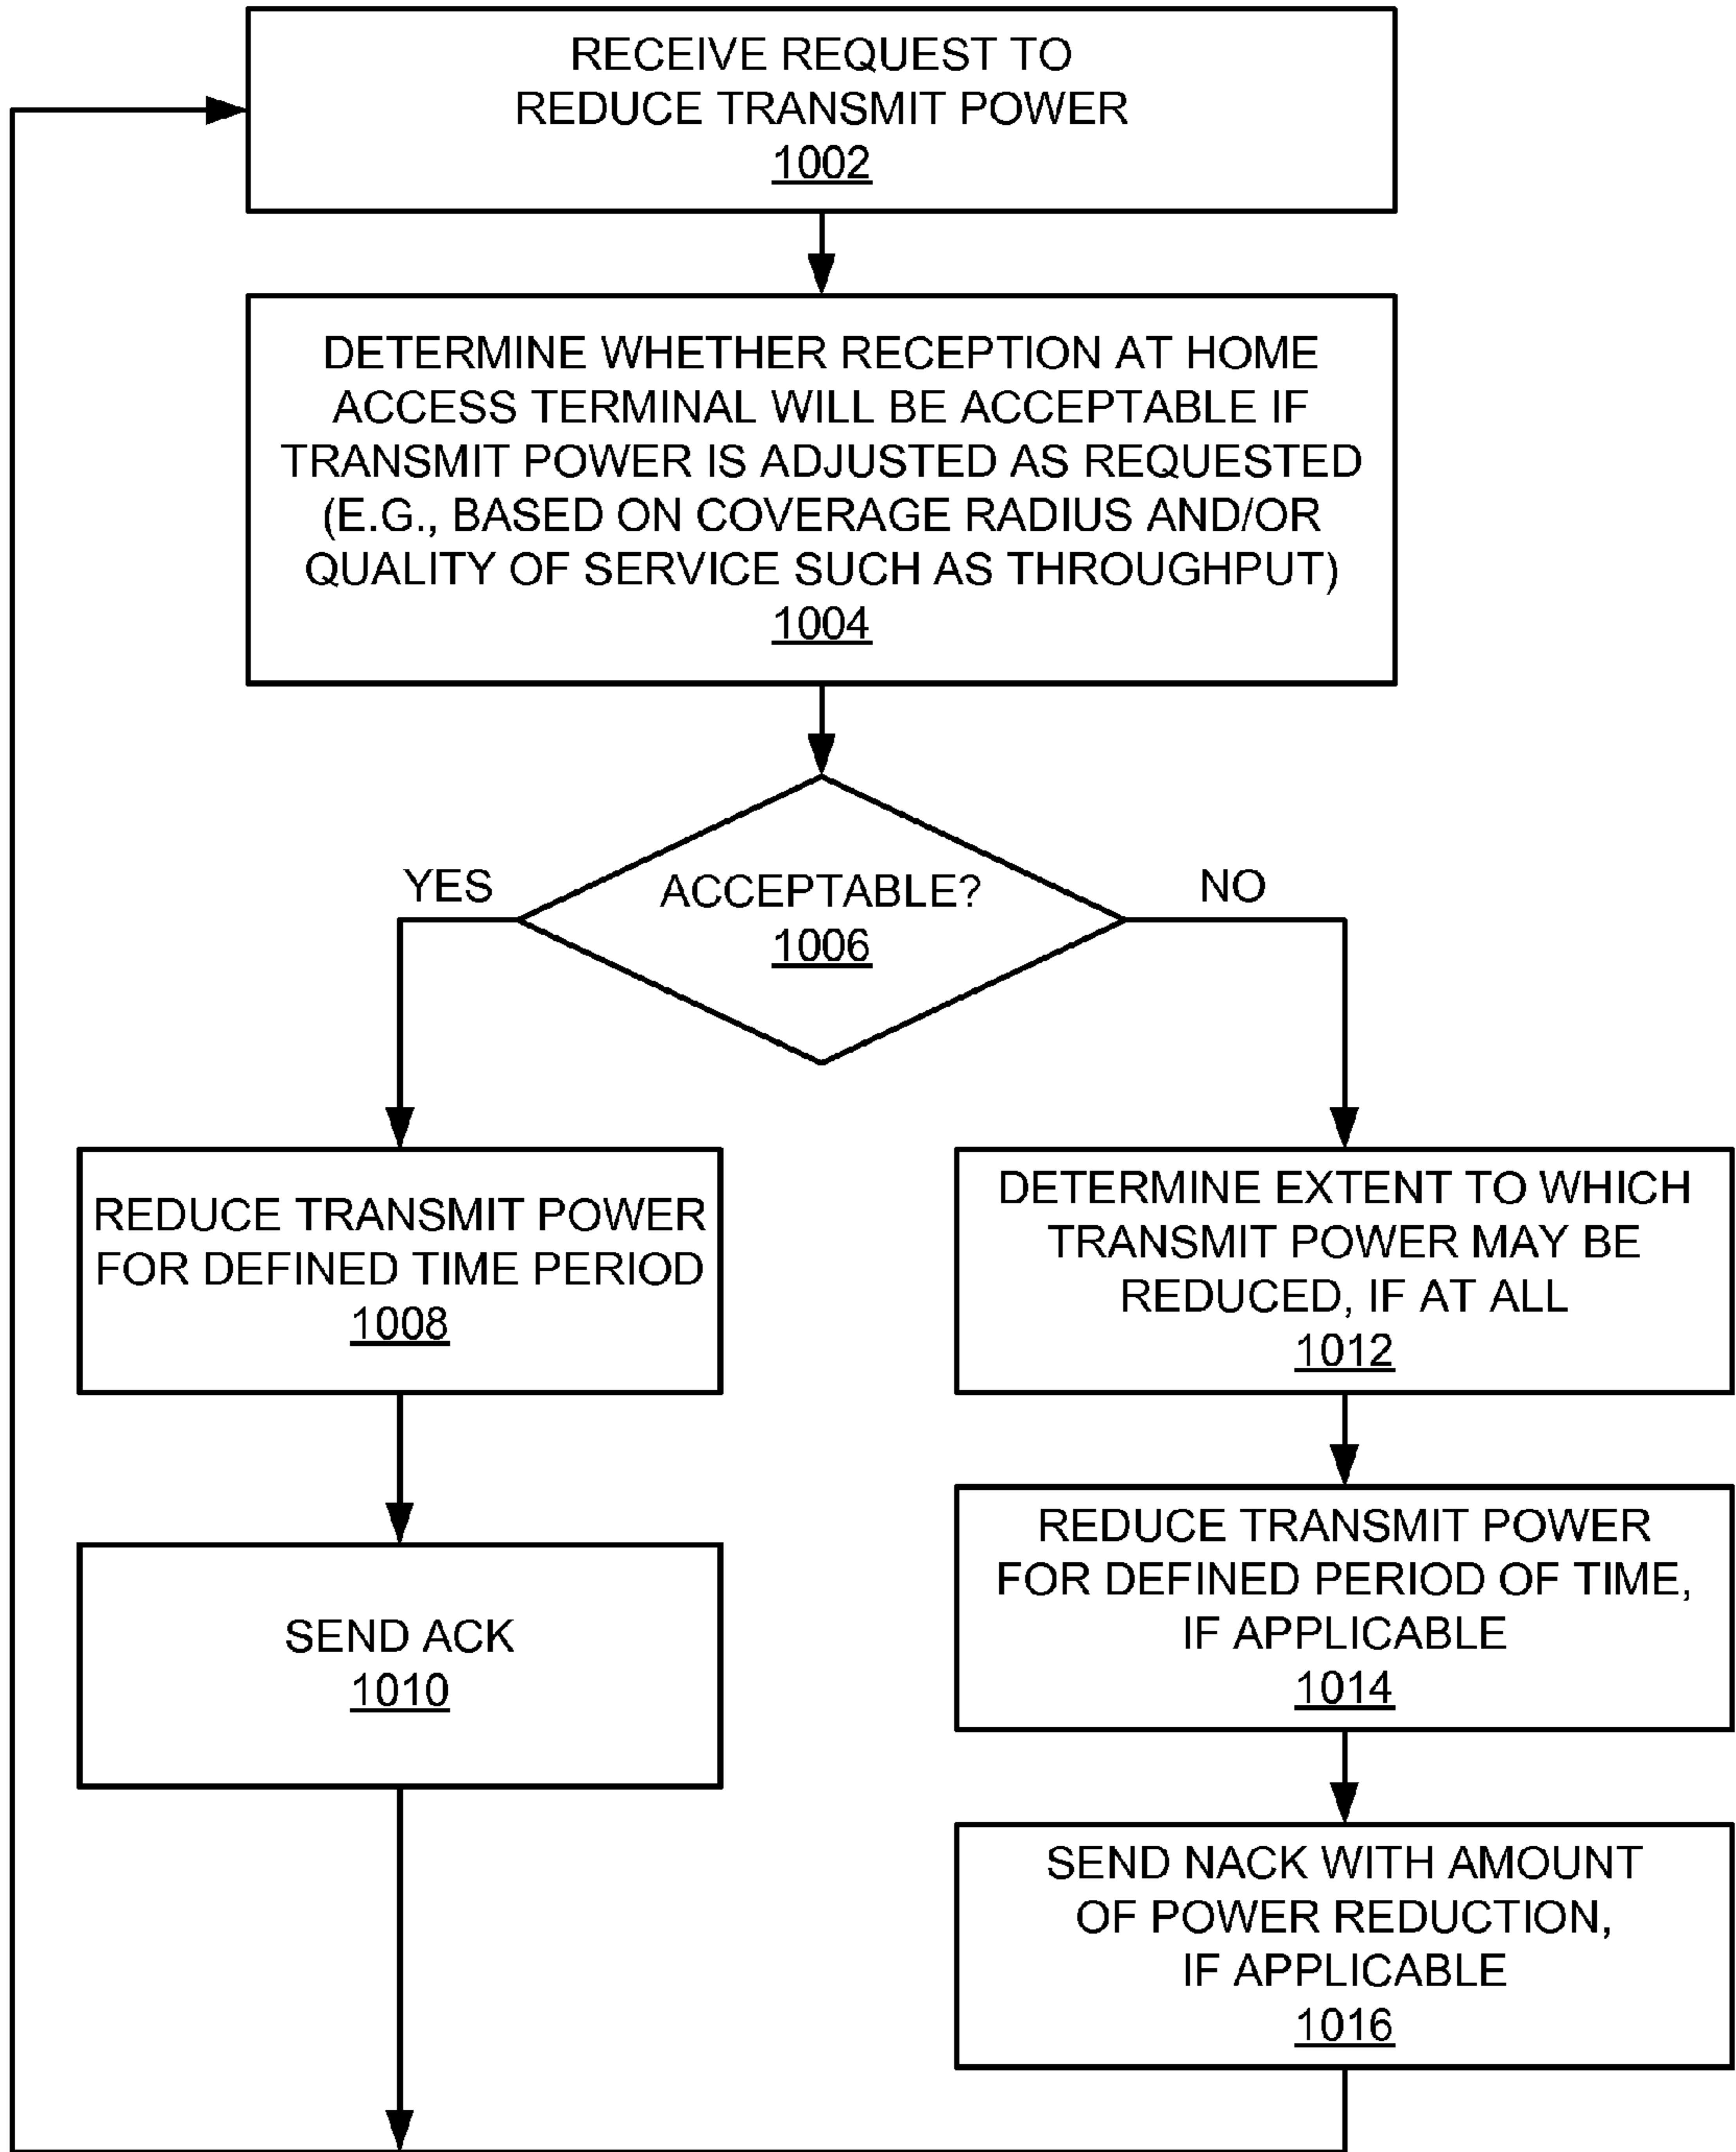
RECEIVE REQUEST TO REDUCE TRANSMIT POWER
1002

DETERMINE WHETHER RECEPTION AT HOME ACCESS TERMINAL WILL BE ACCEPTABLE IF TRANSMIT POWER IS ADJUSTED AS REQUESTED (E.G., BASED ON COVERAGE RADIUS AND/OR QUALITY OF SERVICE SUCH AS THROUGHPUT)
1004

ACCEPTABLE?
1006

YES

NO

REDUCE TRANSMIT POWER FOR DEFINED TIME PERIOD
1008

SEND ACK
1010

DETERMINE EXTENT TO WHICH TRANSMIT POWER MAY BE REDUCED, IF AT ALL
1012

REDUCE TRANSMIT POWER FOR DEFINED PERIOD OF TIME, IF APPLICABLE
1014

SEND NACK WITH AMOUNT OF POWER REDUCTION, IF APPLICABLE
1016